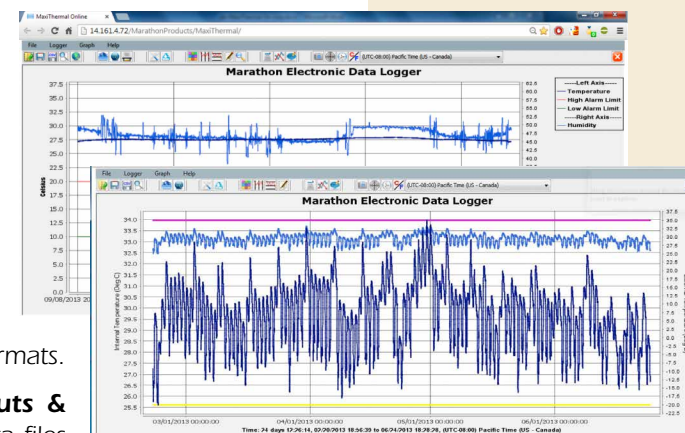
MaxiThermal Online

14.161.4.72/MarathonProducts/MaxiThermal/

File Logger Graph Help

(UTC-08:00) Pacific Time (US - Canada)

Marathon Electronic Data Logger

37.5
35.0
32.5
30.0
27.5
25.0
22.5
20.0
17.5
15.0
12.5
10.0
7.5
5.0
2.5
0.0
09/08/2013 20

Celsius

62.5
60.0
57.5
55.0
52.5
50.0
47.5
45.0
42.5

Left Axis
Temperature
High Alarm Limit
Low Alarm Limit
Right Axis
Humidity

File Logger Graph Help

(UTC-08:00) Pacific Time (US - Canada)

Marathon Electronic Data Logger

34.0
33.5
33.0
32.5
32.0
31.5
31.0
30.5
30.0
29.5
29.0
28.5
28.0
27.5
27.0
26.5
26.0
25.5

Internal Temperature (Deg C)

37.5
35.0
32.5
30.0
27.5
25.0
22.5
20.0
17.5
15.0
12.5
10.0
7.5
5.0
2.5
0.0
-2.5
-5.0
-7.5
-10.0
-12.5
-15.0
-17.5
-20.0
-22.5

03/01/2013 00:00:00 04/01/2013 00:00:00 05/01/2013 00:00:00 06/01/2013 00:00:00

Time: 74 days 17:26:14, 07/20/2013 18:56:39 to 06/24/2013 18:28:28, (UTC-08:00) Pacific Time (US - Canada)

rmats.

uts &

a files